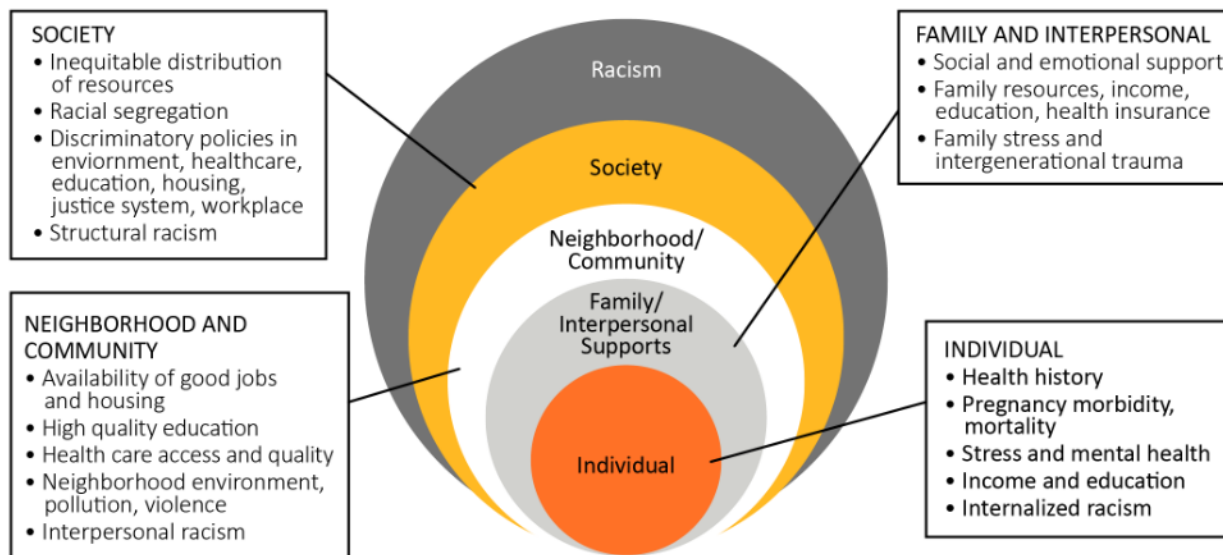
SOCIETY
• Inequitable distribution of resources
• Racial segregation
• Discriminatory policies in enviornment, healthcare, education, housing, justice system, workplace
• Structural racism

Racism

Society

Neighborhood/ Community

Family/ Interpersonal Supports

Individual

FAMILY AND INTERPERSONAL
• Social and emotional support
• Family resources, income, education, health insurance
• Family stress and intergenerational trauma

NEIGHBORHOOD AND COMMUNITY
• Availability of good jobs and housing
• High quality education
• Health care access and quality
• Neighborhood environment, pollution, violence
• Interpersonal racism

INDIVIDUAL
• Health history
• Pregnancy morbidity, mortality
• Stress and mental health
• Income and education
• Internalized racism